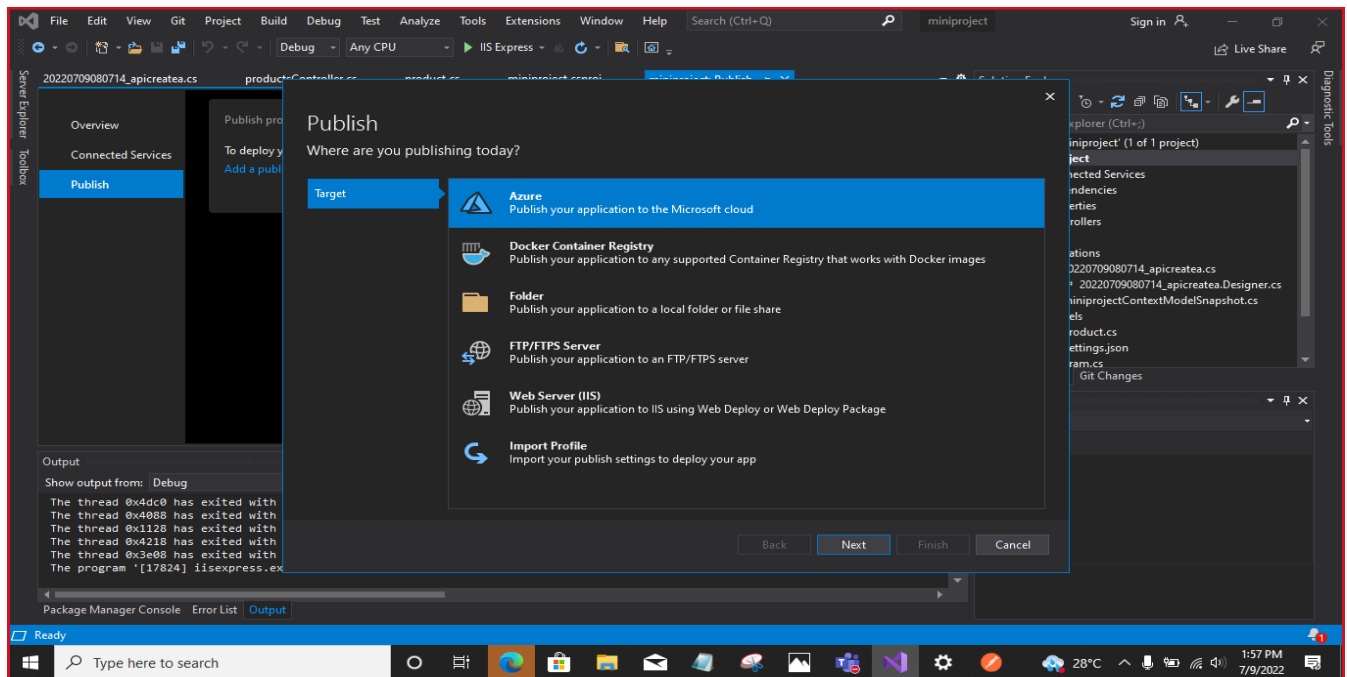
File Edit View Git Project Build Debug Test Analyze Tools Extensions Window Help Search (Ctrl+Q) miniproject Sign in

Debug Any CPU IIS Express Live Share

Server Explorer Toolbox

20220709080714_apicreatea.cs productsController.cs product.cs miniproject.csproj miniproject: Publish

Overview
Connected Services
Publish

Publish pro
To deploy y
Add a publ

Publish
Where are you publishing today?

Target

Azure
Publish your application to the Microsoft cloud

Docker Container Registry
Publish your application to any supported Container Registry that works with Docker images

Folder
Publish your application to a local folder or file share

FTP/FTPS Server
Publish your application to an FTP/FTPS server

Web Server (IIS)
Publish your application to IIS using Web Deploy or Web Deploy Package

Import Profile
Import your publish settings to deploy your app

Back Next Finish Cancel

Solution Explorer
Explorer (Ctrl+;)
miniproject' (1 of 1 project)
oject
nected Services
endencies
erties
rollers
ations
20220709080714_apicreatea.cs
20220709080714_apicreatea.Designer.cs
miniprojectContextModelSnapshot.cs
els
product.cs
ettings.json
ram.cs
Git Changes

Diagnostic Tools

Output
Show output from: Debug
The thread 0x4dc0 has exited with
The thread 0x4088 has exited with
The thread 0x1128 has exited with
The thread 0x4218 has exited with
The thread 0x3e08 has exited with
The program '[17824] iisexpress.ex

Package Manager Console Error List Output

Ready

Type here to search
28°C
1:57 PM
7/9/2022